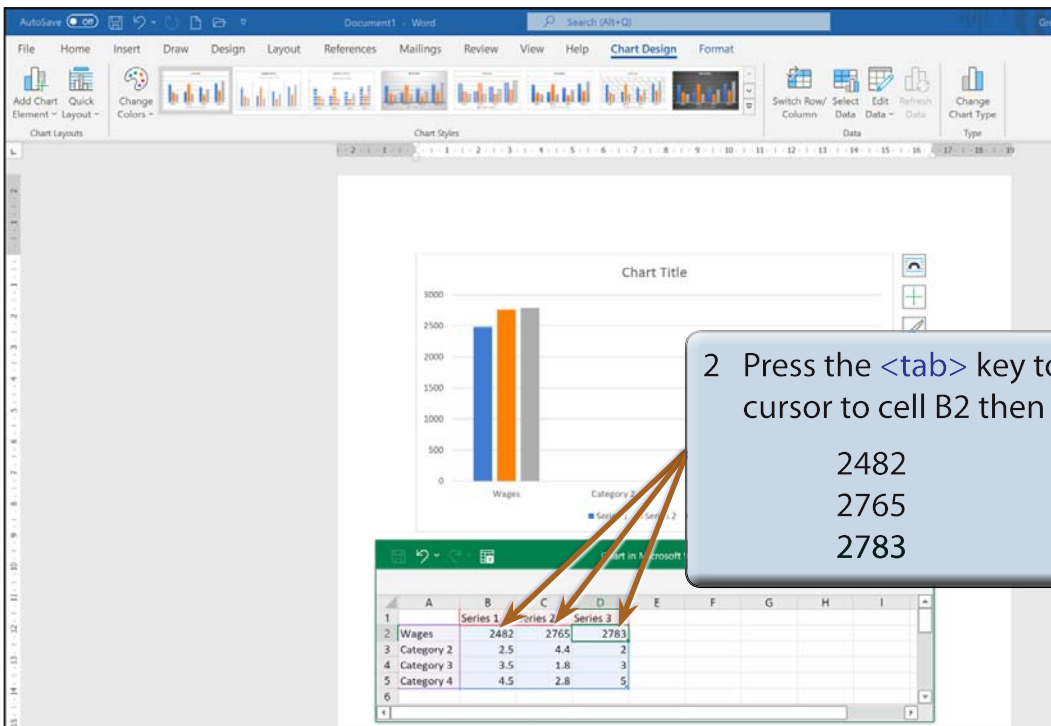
AutoSave Off Document1 - Word Search (Alt+Q)

File Home Insert Draw Design Layout References Mailings Review View Help Chart Design Format

Add Chart Element Quick Layout Change Colors Switch Row/ Column Select Data Edit Data Refresh Data Change Chart Type

Chart Layouts Chart Styles Data Type

Chart Title

3000
2500
2000
1500
1000
500
0

Wages Category 2

Series Series 2

Chart in Microsoft

| | A | B | C | D | E | F | G | H | I |
|---|---|---|---|---|---|---|---|---|---|
| 1 | | Series 1 | Series 2 | Series 3 | | | | | |
| 2 | Wages | 2482 | 2765 | 2783 | | | | | |
| 3 | Category 2 | 2.5 | 4.4 | 2 | | | | | |
| 4 | Category 3 | 3.5 | 1.8 | 3 | | | | | |
| 5 | Category 4 | 4.5 | 2.8 | 5 | | | | | |
| 6 | | | | | | | | | |

2 Press the <tab> key to cursor to cell B2 then

2482
2765
2783